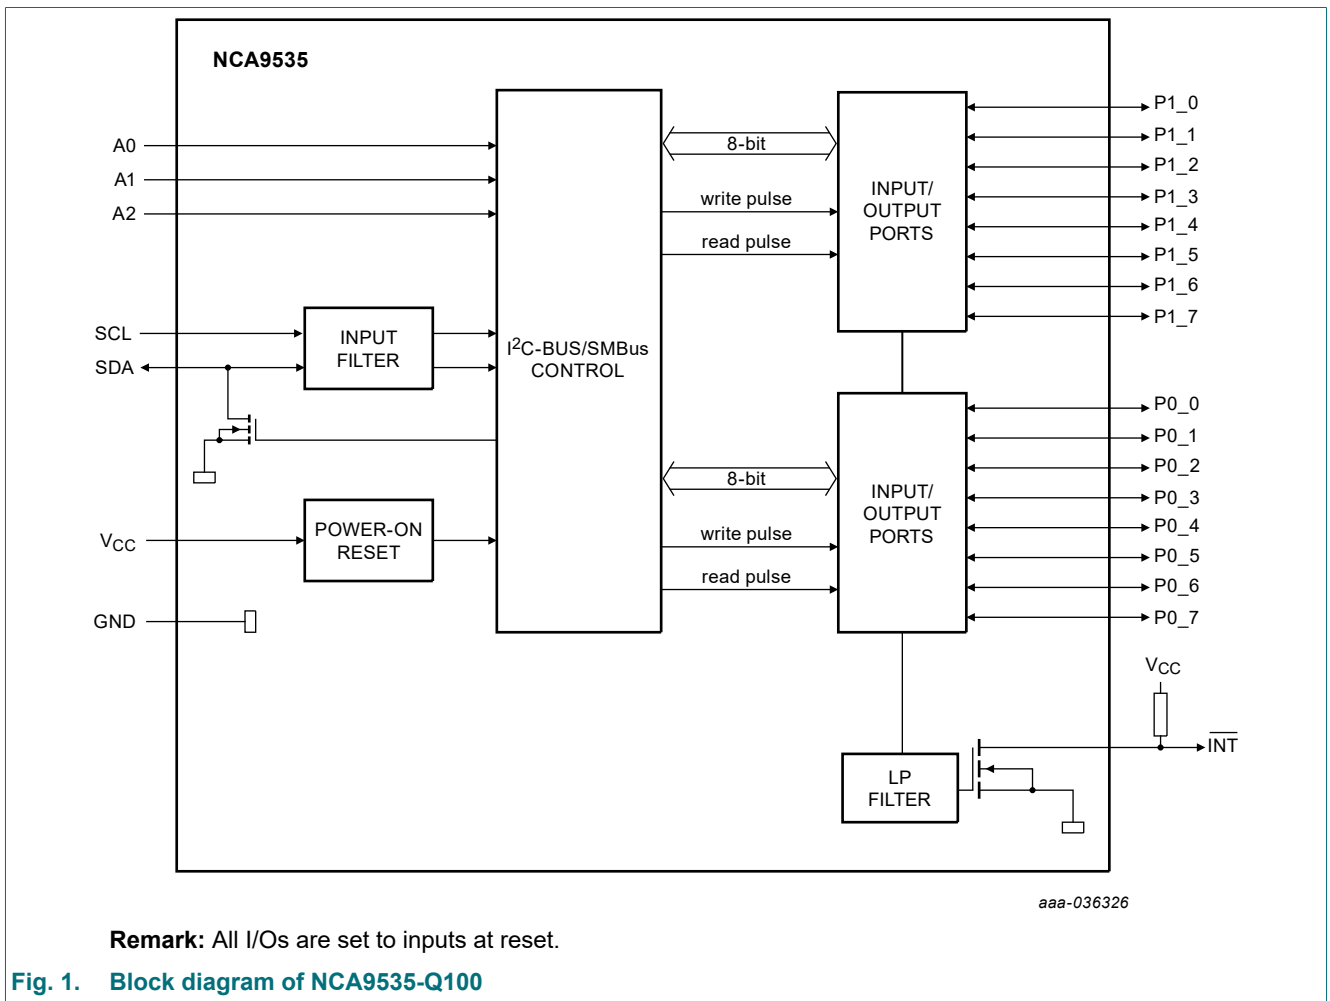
NCA9535

A0
A1
A2

SCL
SDA

INPUT FILTER

$I^2$C-BUS/SMBus CONTROL

8-bit
write pulse
read pulse

INPUT/ OUTPUT PORTS

P1_0
P1_1
P1_2
P1_3
P1_4
P1_5
P1_6
P1_7

$V_{CC}$

POWER-ON RESET

GND

8-bit
write pulse
read pulse

INPUT/ OUTPUT PORTS

P0_0
P0_1
P0_2
P0_3
P0_4
P0_5
P0_6
P0_7

$V_{CC}$

$\overline{INT}$

LP FILTER

aaa-036326

**Remark:** All I/Os are set to inputs at reset.

Fig. 1. Block diagram of NCA9535-Q100